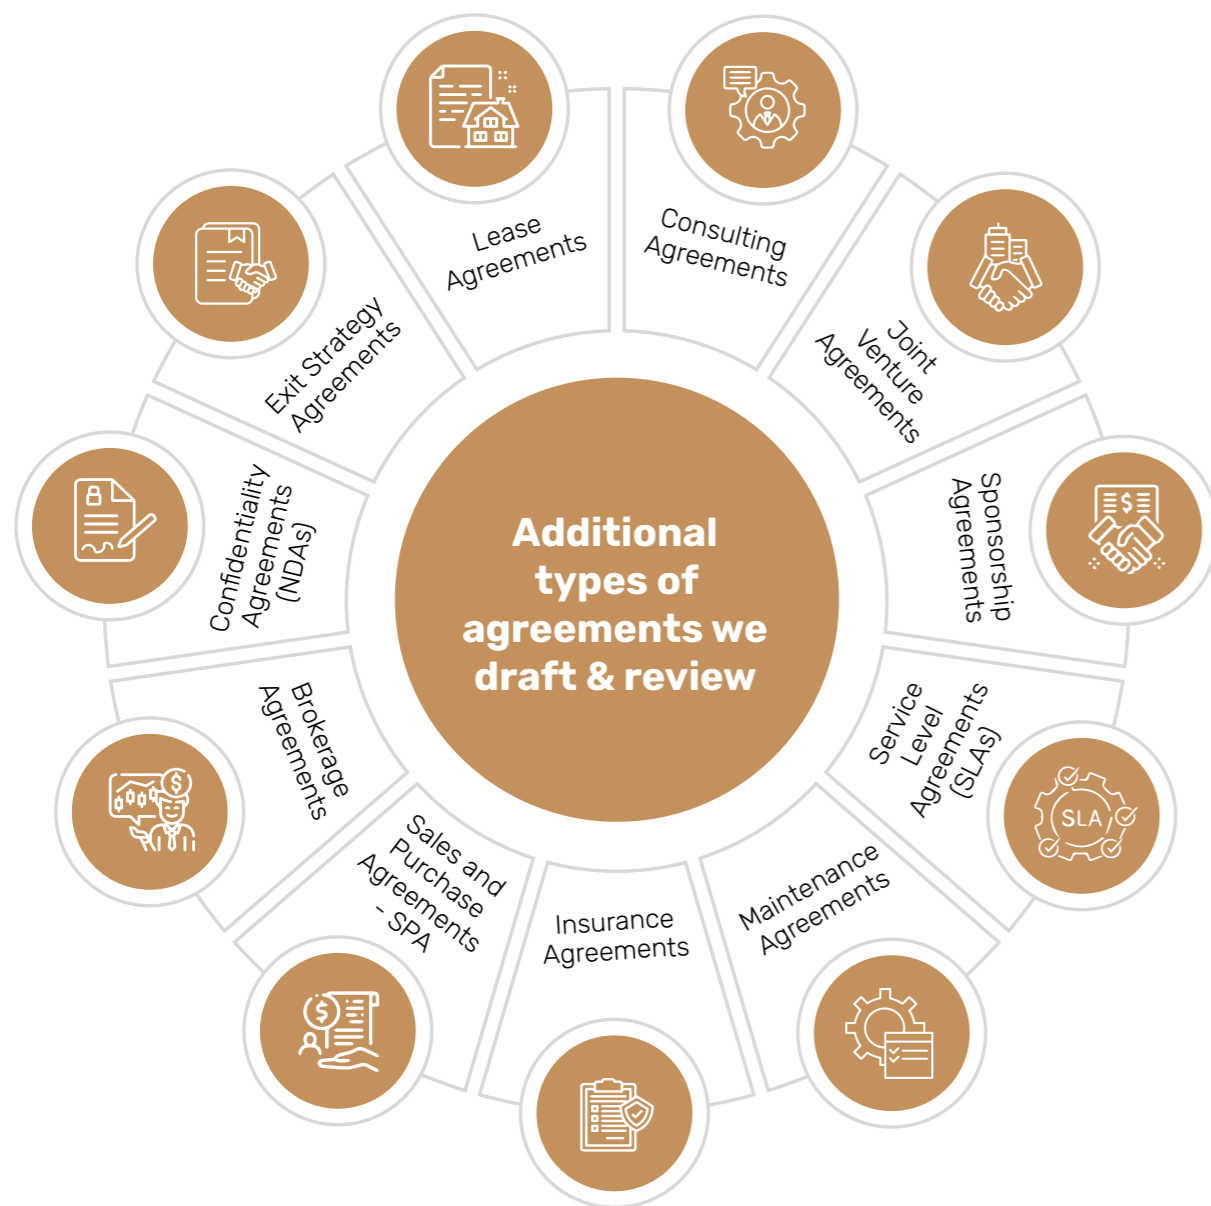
Additional types of agreements we draft & review

Lease Agreements

Consulting Agreements

Joint Venture Agreements

Sponsorship Agreements

Service Level Agreements (SLAs)

SLA

Maintenance Agreements

Insurance Agreements

Sales and Purchase Agreements - SPA

Brokerage Agreements

Confidentiality Agreements (NDAs)

Exit Strategy Agreements